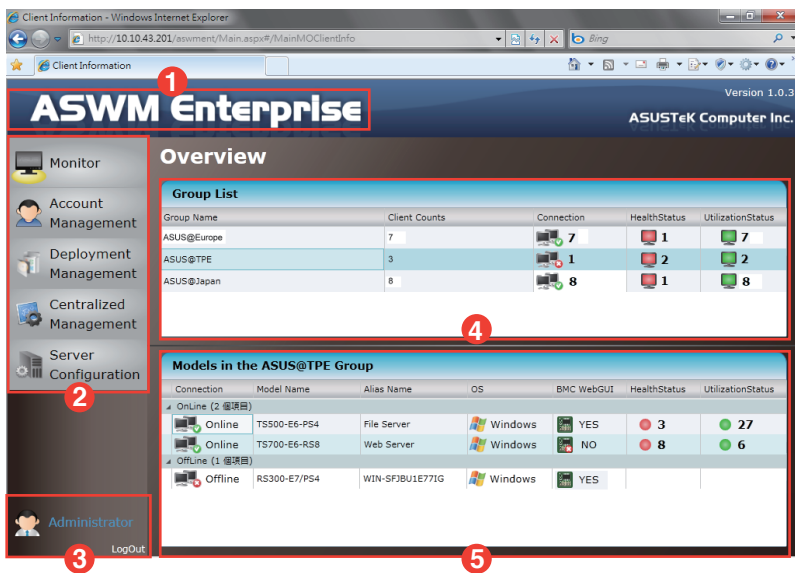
Client Information - Windows Internet Explorer

http://10.10.43.201/aswment/Main.aspx#/MainMOClientInfo

Bing

Client Information

1

ASWM Enterprise

Version 1.0.3

ASUSTeK Computer Inc.

Monitor

Account Management

Deployment Management

Centralized Management

Server Configuration

2

Overview

Group List

| Group Name | Client Counts | Connection | HealthStatus | UtilizationStatus |
|---|---|---|---|---|
| ASUS@Europe | 7 | 7 | 1 | 7 |
| ASUS@TPE | 3 | 1 | 2 | 2 |
| ASUS@Japan | 8 | 8 | 1 | 8 |

4

Models in the ASUS@TPE Group

| Connection | Model Name | Alias Name | OS | BMC WebGUI | HealthStatus | UtilizationStatus |
|---|---|---|---|---|---|---|
| OnLine (2 個項目) | | | | | | |
| Online | TS500-E6-PS4 | File Server | Windows | YES | 3 | 27 |
| Online | TS700-E6-RS8 | Web Server | Windows | NO | 8 | 6 |
| OffLine (1 個項目) | | | | | | |
| Offline | RS300-E7/PS4 | WIN-SFJBU1E77IG | Windows | YES | | |

Administrator

LogOut

3

5